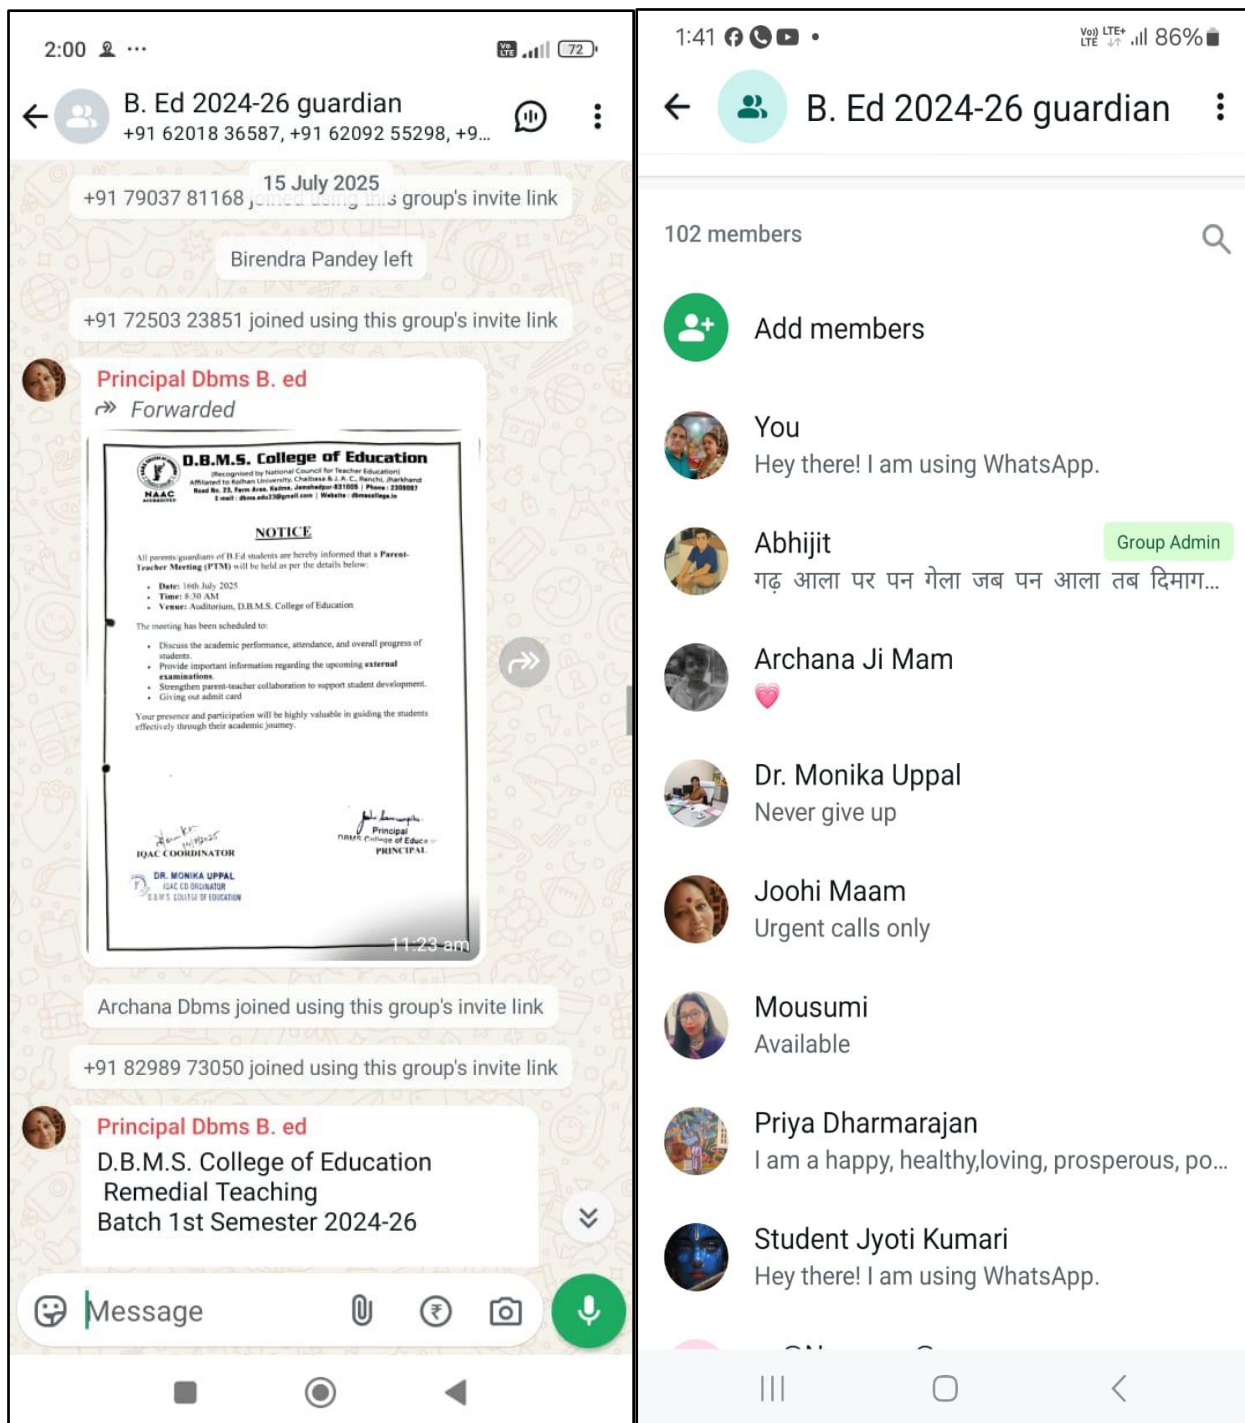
2:00

72

B. Ed 2024-26 guardian
+91 62018 36587, +91 62092 55298, +9...

15 July 2025
+91 79037 81168 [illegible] group's invite link

Birendra Pandey left

+91 72503 23851 joined using this group's invite link

Principal Dbms B. ed
Forwarded

D.B.M.S. College of Education
(Recognised by National Council for Teacher Education)
Affiliated to Kolhan University, Chaibasa & J.A.C. Ranchi, Jharkhand
Road No. 23, Farm Area, Kadma, Jamshedpur-831005 | Phone : 2308987
E-mail : dbms.edu23@gmail.com | Website : dbmscollege.in
NAAC

NOTICE

All parents/guardians of B.Ed students are hereby informed that a Parent-Teacher Meeting (PTM) will be held as per the details below:

• Date: 16th July 2025
• Time: 8:30 AM
• Venue: Auditorium, D.B.M.S. College of Education

The meeting has been scheduled to:

• Discuss the academic performance, attendance, and overall progress of students.
• Provide important information regarding the upcoming external examinations.
• Strengthen parent-teacher collaboration to support student development.
• Giving out admit card

Your presence and participation will be highly valuable in guiding the students effectively through their academic journey.

IQAC COORDINATOR
DR. MONIKA UPPAL
IQAC CO ORDINATOR
D.B.M.S. COLLEGE OF EDUCATION

Principal
DBMS College of Education
PRINCIPAL

11:23 am

Archana Dbms joined using this group's invite link

+91 82989 73050 joined using this group's invite link

Principal Dbms B. ed
D.B.M.S. College of Education
Remedial Teaching
Batch 1st Semester 2024-26

Message

1:41

86%

B. Ed 2024-26 guardian

102 members

Add members

You
Hey there! I am using WhatsApp.

Abhijit
Group Admin
गढ़ आला पर पन गेला जब पन आला तब दिमाग...

Archana Ji Mam

Dr. Monika Uppal
Never give up

Joohi Maam
Urgent calls only

Mousumi
Available

Priya Dharmarajan
I am a happy, healthy,loving, prosperous, po...

Student Jyoti Kumari
Hey there! I am using WhatsApp.